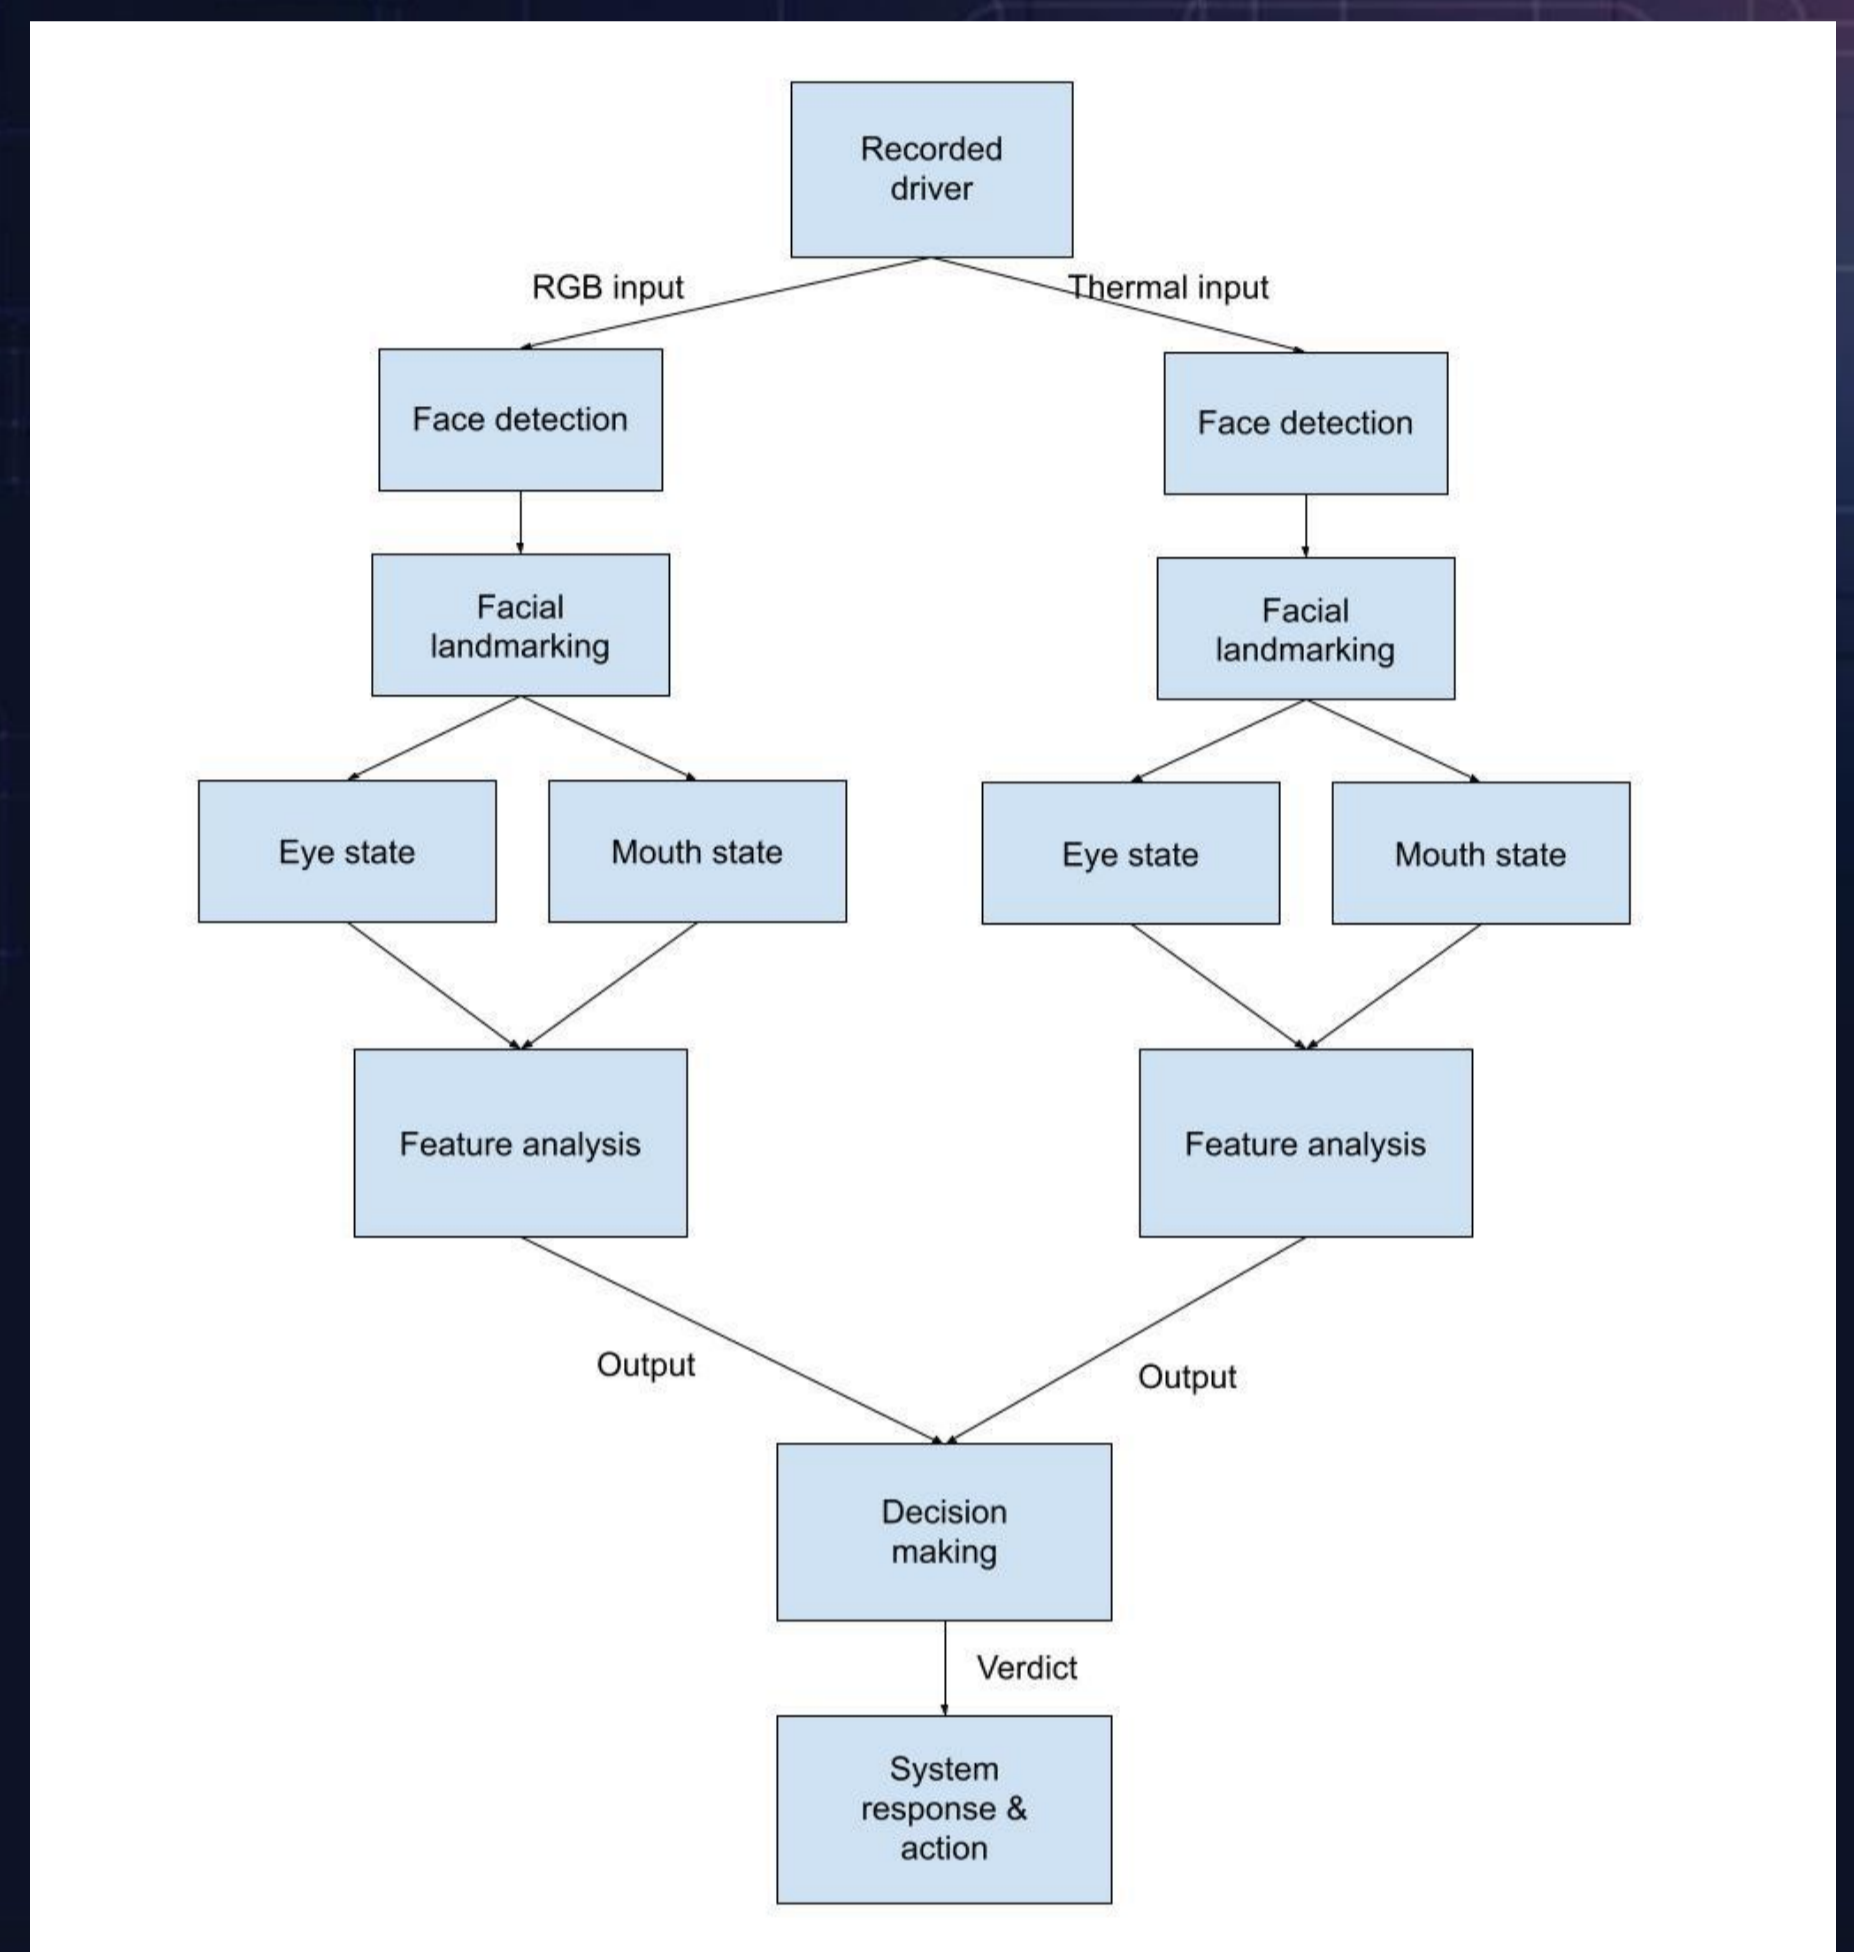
Recorded driver

RGB input

Thermal input

Face detection

Face detection

Facial landmarking

Facial landmarking

Eye state

Mouth state

Eye state

Mouth state

Feature analysis

Feature analysis

Output

Output

Decision making

Verdict

System response & action